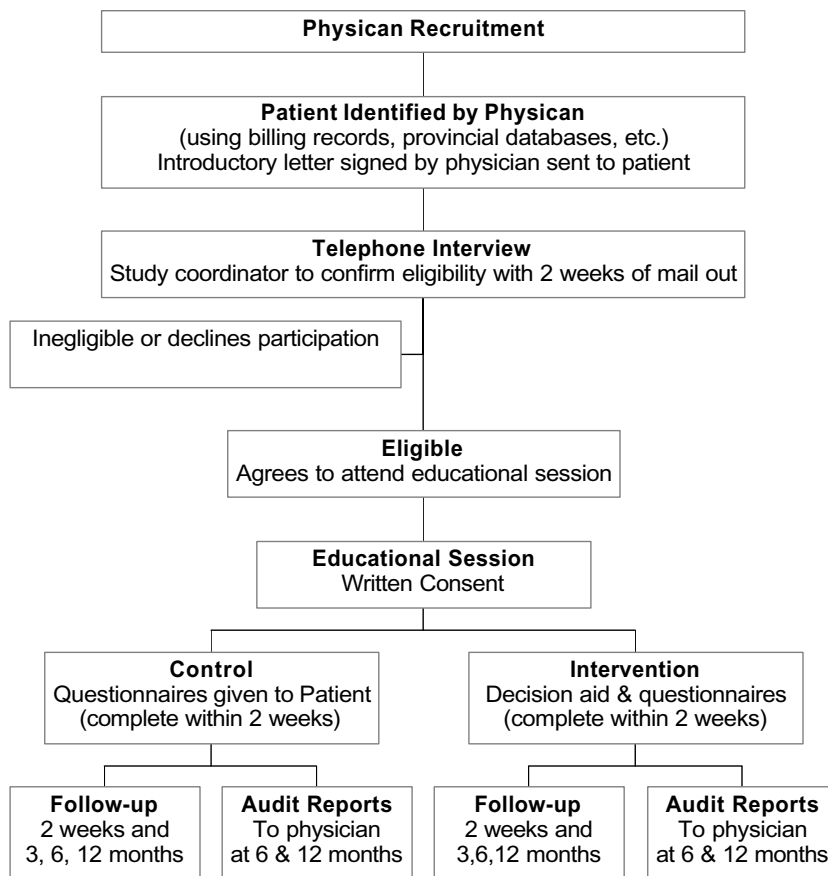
Physican Recruitment

Patient Identified by Physican
(using billing records, provincial databases, etc.)
Introductory letter signed by physician sent to patient

Telephone Interview
Study coordinator to confirm eligibility with 2 weeks of mail out

Inegligible or declines participation

Eligible
Agrees to attend educational session

Educational Session
Written Consent

Control
Questionnaires given to Patient
(complete within 2 weeks)

Intervention
Decision aid & questionnaires
(complete within 2 weeks)

Follow-up
2 weeks and
3, 6, 12 months

Audit Reports
To physician
at 6 & 12 months

Follow-up
2 weeks and
3,6,12 months

Audit Reports
To physician
at 6 & 12 months